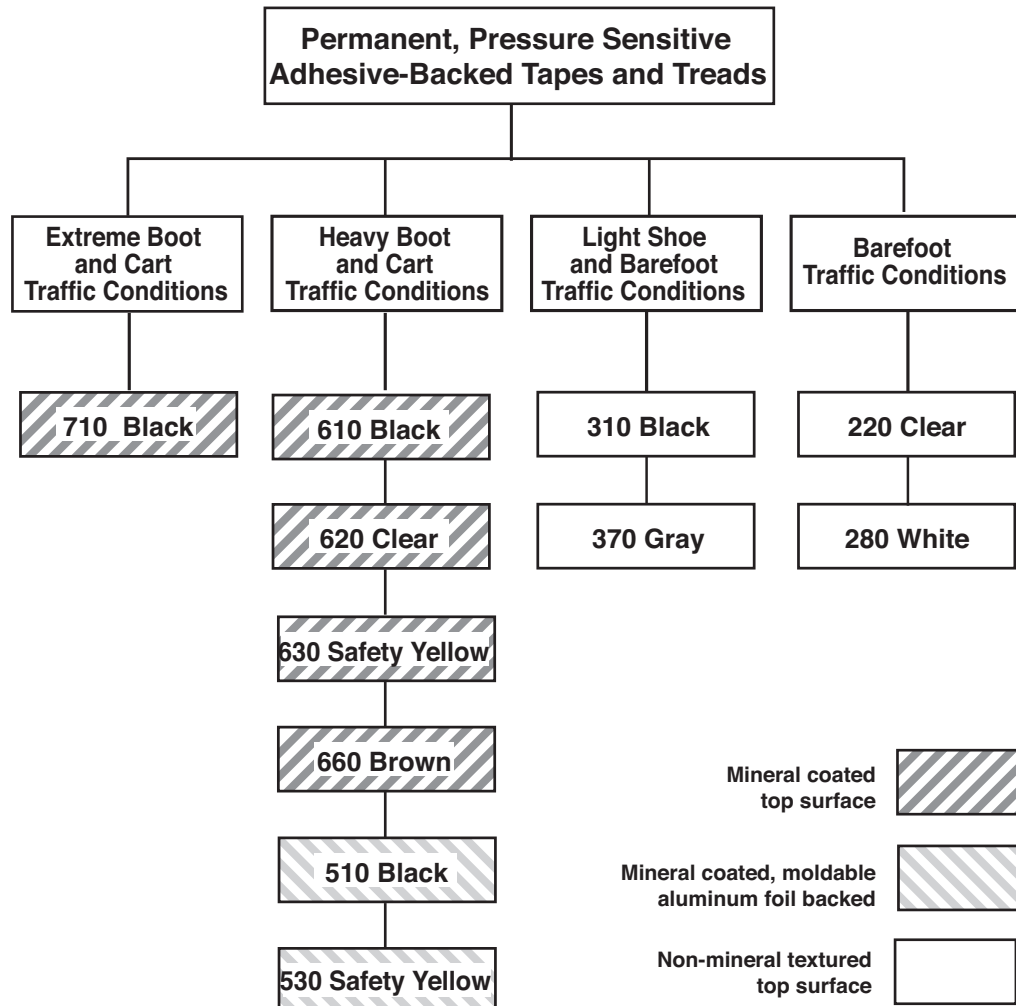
Permanent, Pressure Sensitive Adhesive-Backed Tapes and Treads

Extreme Boot and Cart Traffic Conditions

Heavy Boot and Cart Traffic Conditions

Light Shoe and Barefoot Traffic Conditions

Barefoot Traffic Conditions

710 Black

610 Black

620 Clear

630 Safety Yellow

660 Brown

510 Black

530 Safety Yellow

310 Black

370 Gray

220 Clear

280 White

Mineral coated top surface

Mineral coated, moldable aluminum foil backed

Non-mineral textured top surface